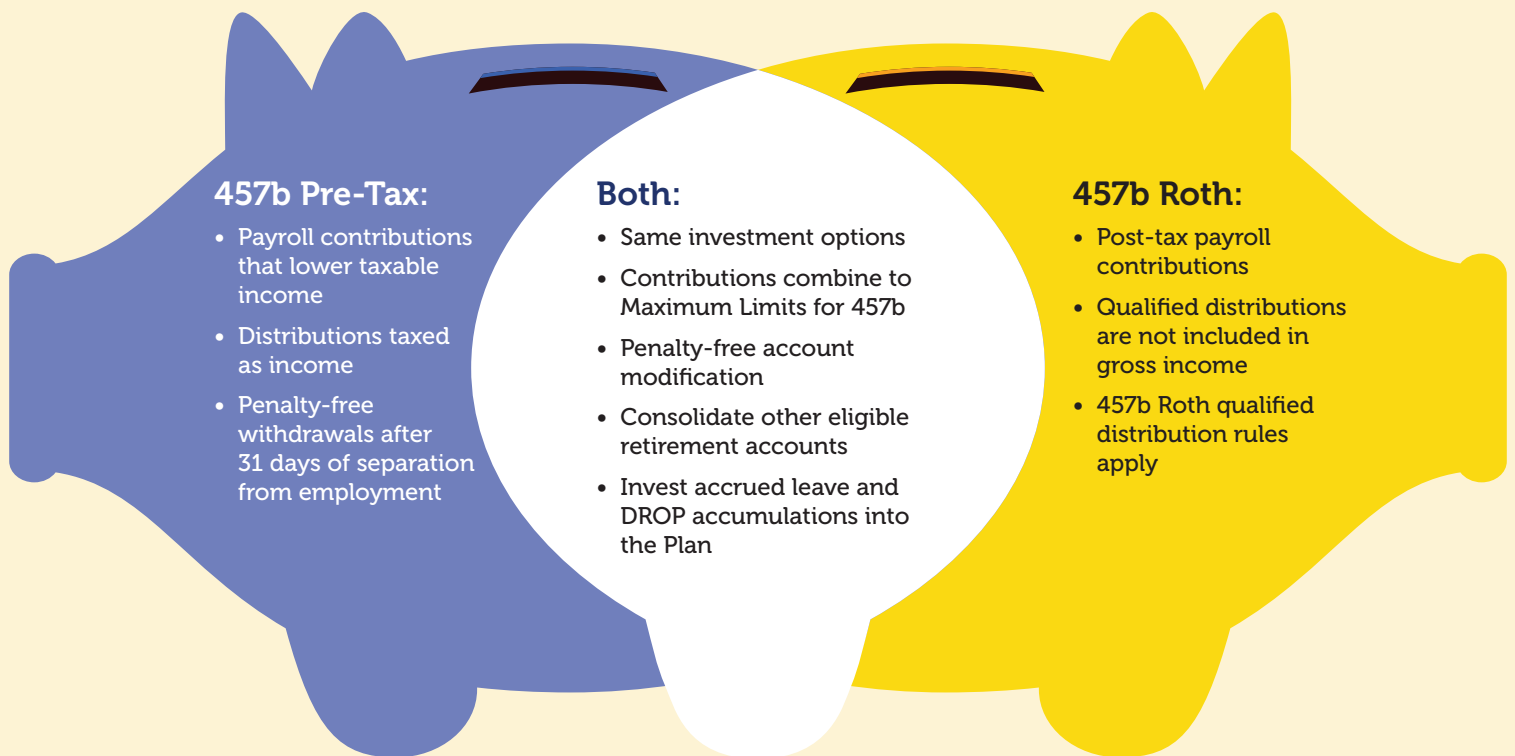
457b Pre-Tax:

- Payroll contributions that lower taxable income
- Distributions taxed as income
- Penalty-free withdrawals after 31 days of separation from employment

Both:

- Same investment options
- Contributions combine to Maximum Limits for 457b
- Penalty-free account modification
- Consolidate other eligible retirement accounts
- Invest accrued leave and DROP accumulations into the Plan

457b Roth:

- Post-tax payroll contributions
- Qualified distributions are not included in gross income
- 457b Roth qualified distribution rules apply